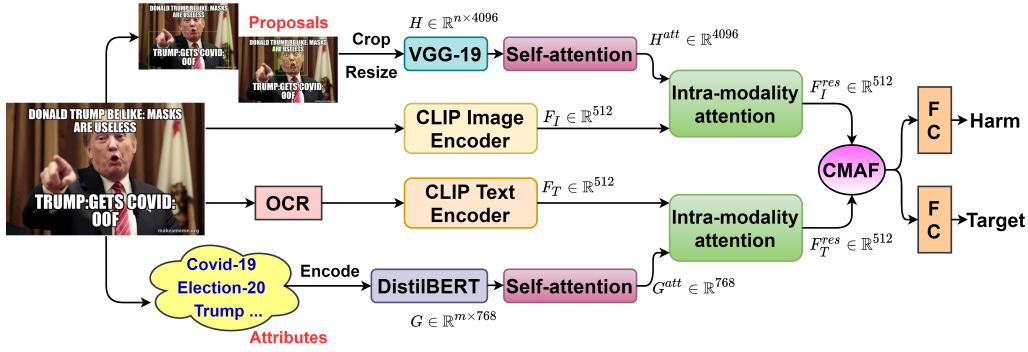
DONALD TRUMP BE LIKE: MASKS ARE USELESS

TRUMP:GETS COVID: OOF

Proposals

DONALD TRUMP BE LIKE: MASKS ARE USELESS

TRUMP:GETS COVID: OOF

DONALD TRUMP BE LIKE: MASKS ARE USELESS

TRUMP:GETS COVID: OOF

Crop

Resize

$H \in \mathbb{R}^{n \times 4096}$

VGG-19

Self-attention

$H^{att} \in \mathbb{R}^{4096}$

DONALD TRUMP BE LIKE: MASKS ARE USELESS

TRUMP:GETS COVID: OOF

makeameme.org

CLIP Image Encoder

$F_I \in \mathbb{R}^{512}$

Intra-modality attention

$F_I^{res} \in \mathbb{R}^{512}$

CMAF

F C

Harm

F C

Target

OCR

CLIP Text Encoder

$F_T \in \mathbb{R}^{512}$

Intra-modality attention

$F_T^{res} \in \mathbb{R}^{512}$

Covid-19 Election-20 Trump ...

Encode

DistilBERT

Self-attention

$G^{att} \in \mathbb{R}^{768}$

$G \in \mathbb{R}^{m \times 768}$

Attributes